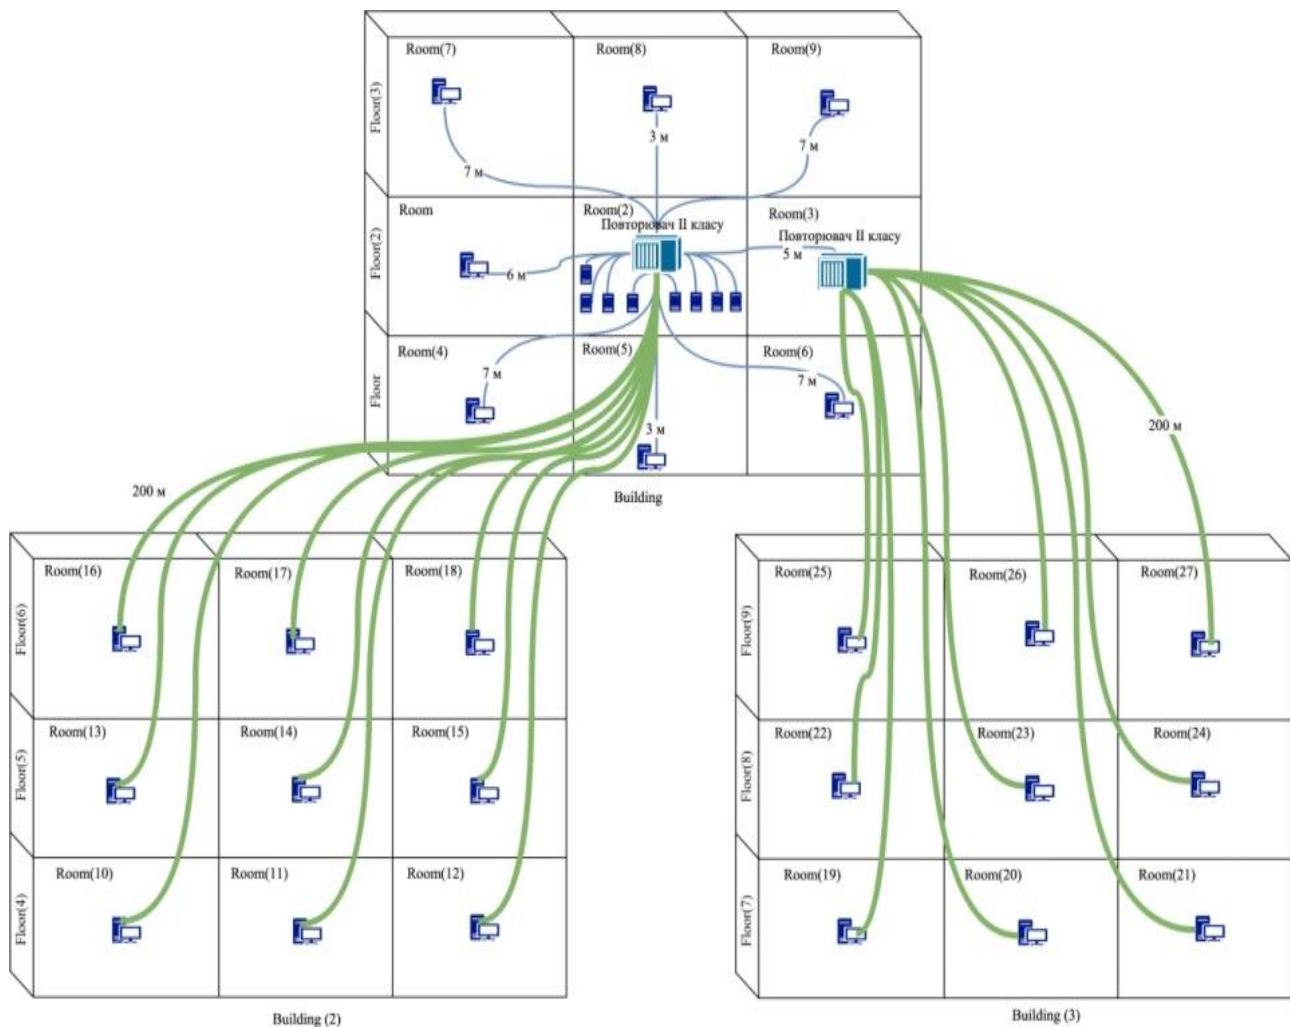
Room(7)
Room(8)
Room(9)
Floor(3)
3 м
7 м
7 м
Room
Room(2)
Room(3)
Floor(2)
Повторювач II класу
Повторювач II класу
6 м
5 м
Room(4)
Room(5)
Room(6)
Floor
7 м
7 м
3 м
200 м
Building
200 м
Room(16)
Room(17)
Room(18)
Floor(6)
Room(13)
Room(14)
Room(15)
Floor(5)
Room(10)
Room(11)
Room(12)
Floor(4)
Building (2)
Room(25)
Room(26)
Room(27)
Floor(9)
Room(22)
Room(23)
Room(24)
Floor(8)
Room(19)
Room(20)
Room(21)
Floor(7)
Building (3)